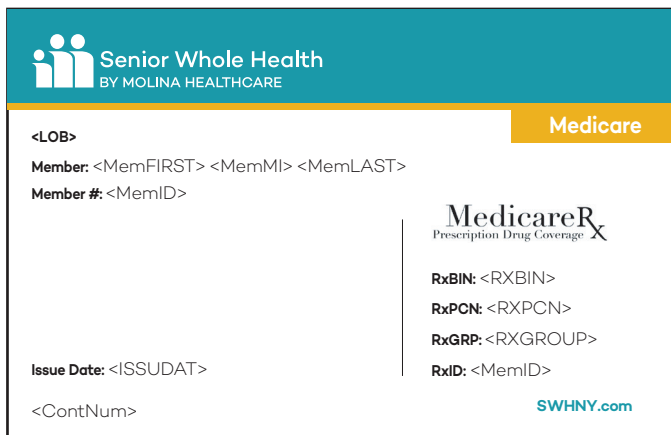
Senior Whole Health
BY MOLINA HEALTHCARE

Medicare

<LOB>

Member: <MemFIRST> <MemMI> <MemLAST>

Member #: <MemID>

MedicareRx
Prescription Drug Coverage

RxBIN: <RXBIN>

RxPCN: <RXPCN>

RxGRP: <RXGROUP>

Issue Date: <ISSUDAT>

RxID: <MemID>

<ContNum>

SWHNY.com